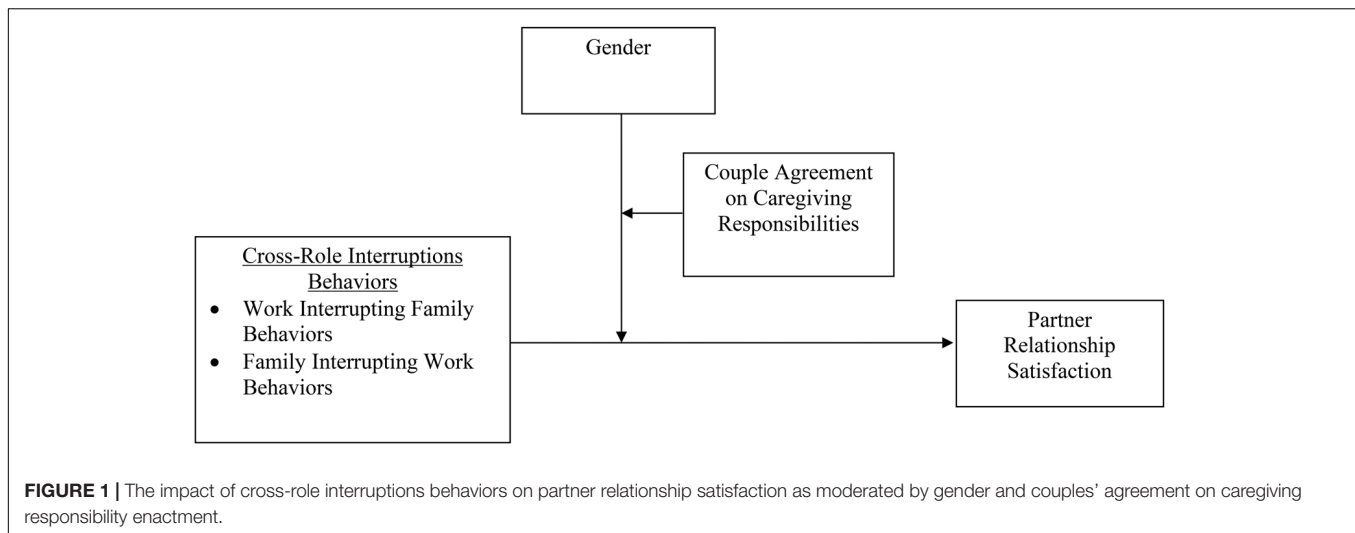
Gender

Couple Agreement on Caregiving Responsibilities

Cross-Role Interruptions Behaviors
• Work Interrupting Family Behaviors
• Family Interrupting Work Behaviors

Partner Relationship Satisfaction

FIGURE 1 | The impact of cross-role interruptions behaviors on partner relationship satisfaction as moderated by gender and couples' agreement on caregiving responsibility enactment.